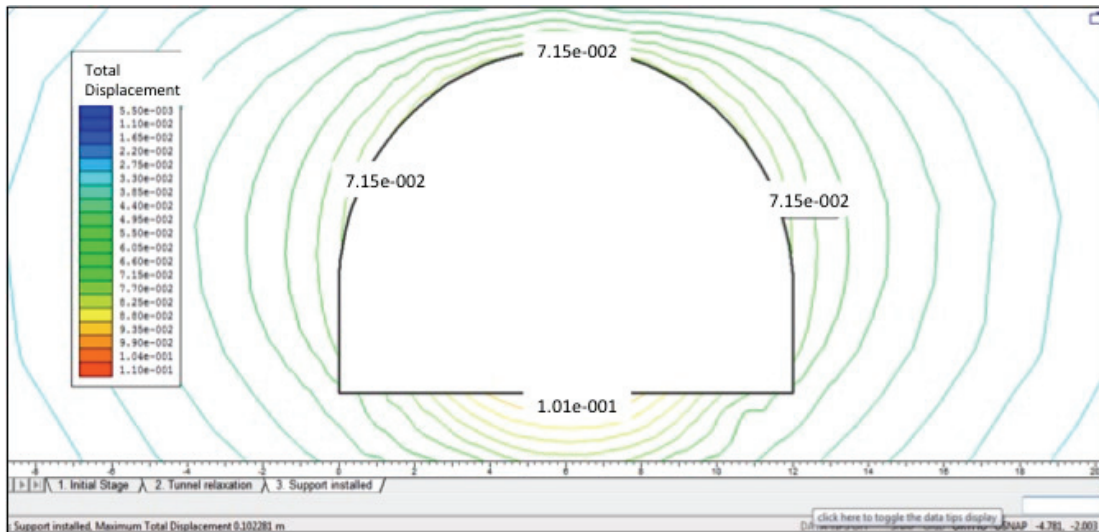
Total Displacement
5.50e-003
1.10e-002
1.65e-002
2.20e-002
2.75e-002
3.30e-002
3.85e-002
4.40e-002
4.95e-002
5.50e-002
6.05e-002
6.60e-002
7.15e-002
7.70e-002
8.25e-002
8.80e-002
9.35e-002
9.90e-002
1.04e-001
1.10e-001

7.15e-002
7.15e-002
7.15e-002
1.01e-001

-8 -6 -4 -2 0 2 4 6 8 10 12 14 16 18 20

1. Initial Stage 2. Tunnel relaxation 3. Support installed

click here to toggle the data tips display

Support installed, Maximum Total Displacement 0.102281 m

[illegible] SNAP -4.781, -2.003